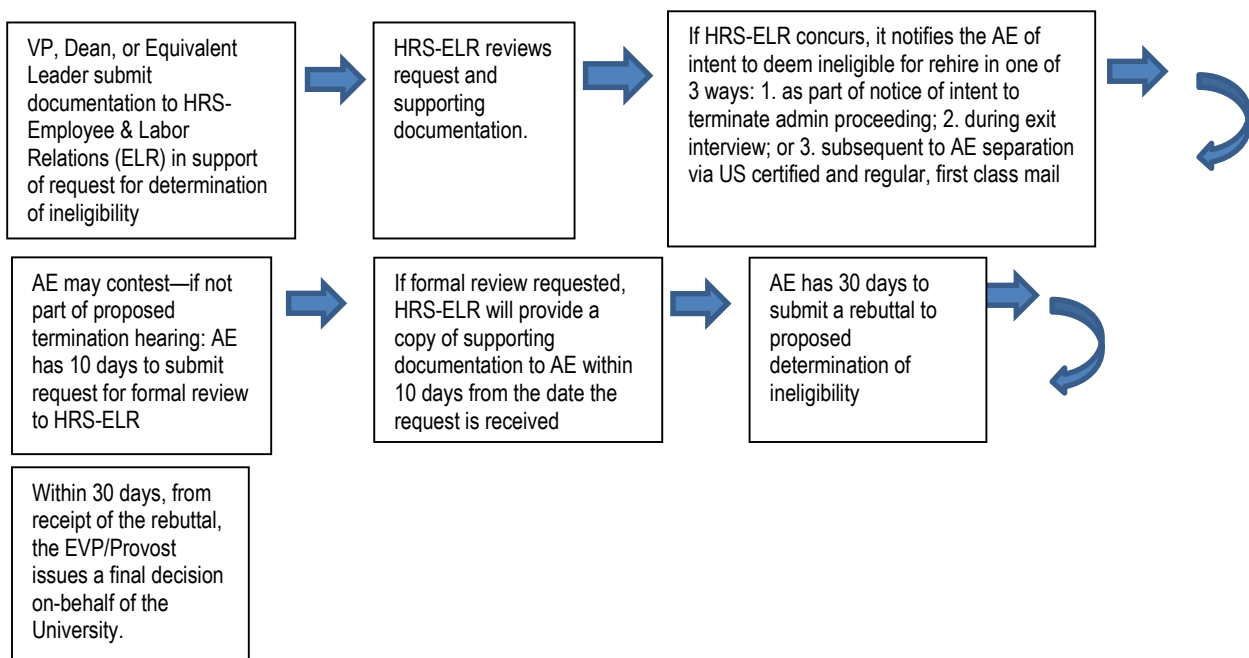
VP, Dean, or Equivalent Leader submit documentation to HRS-Employee & Labor Relations (ELR) in support of request for determination of ineligibility

HRS-ELR reviews request and supporting documentation.

If HRS-ELR concurs, it notifies the AE of intent to deem ineligible for rehire in one of 3 ways: 1. as part of notice of intent to terminate admin proceeding; 2. during exit interview; or 3. subsequent to AE separation via US certified and regular, first class mail

AE may contest—if not part of proposed termination hearing: AE has 10 days to submit request for formal review to HRS-ELR

If formal review requested, HRS-ELR will provide a copy of supporting documentation to AE within 10 days from the date the request is received

AE has 30 days to submit a rebuttal to proposed determination of ineligibility

Within 30 days, from receipt of the rebuttal, the EVP/Provost issues a final decision on-behalf of the University.